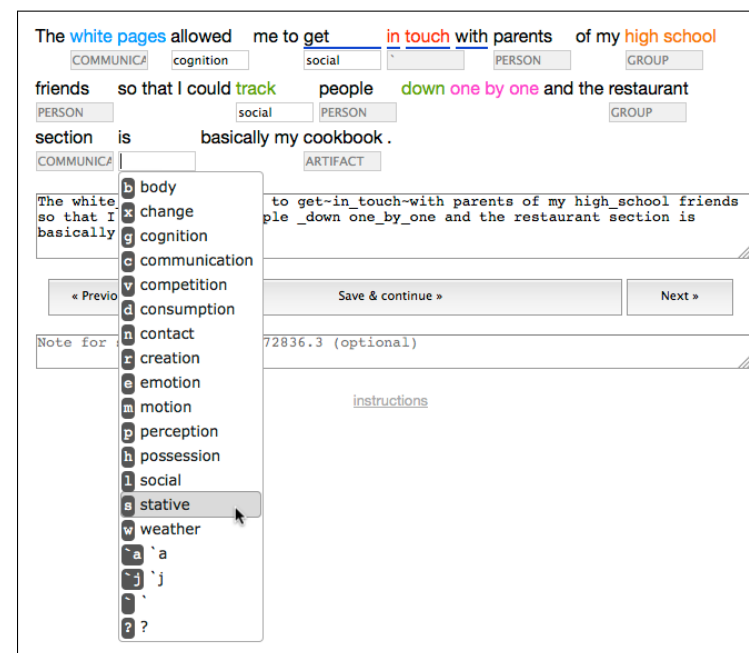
The white pages allowed me to get in touch with parents of my high school
COMMUNICA cognition social ` PERSON GROUP

friends so that I could track people down one by one and the restaurant
PERSON social PERSON GROUP

section is basically my cookbook .
COMMUNICA ARTIFACT

The white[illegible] to get~in_touch~with parents of my high_school friends so that I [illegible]ple _down one_by_one and the restaurant section is basically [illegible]

« Previo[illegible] Save & continue » Next »

Note for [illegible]72836.3 (optional)

instructions

b body
x change
g cognition
c communication
v competition
d consumption
n contact
r creation
e emotion
m motion
p perception
h possession
l social
s stative
w weather
`a `a
`j `j
` `
? ?